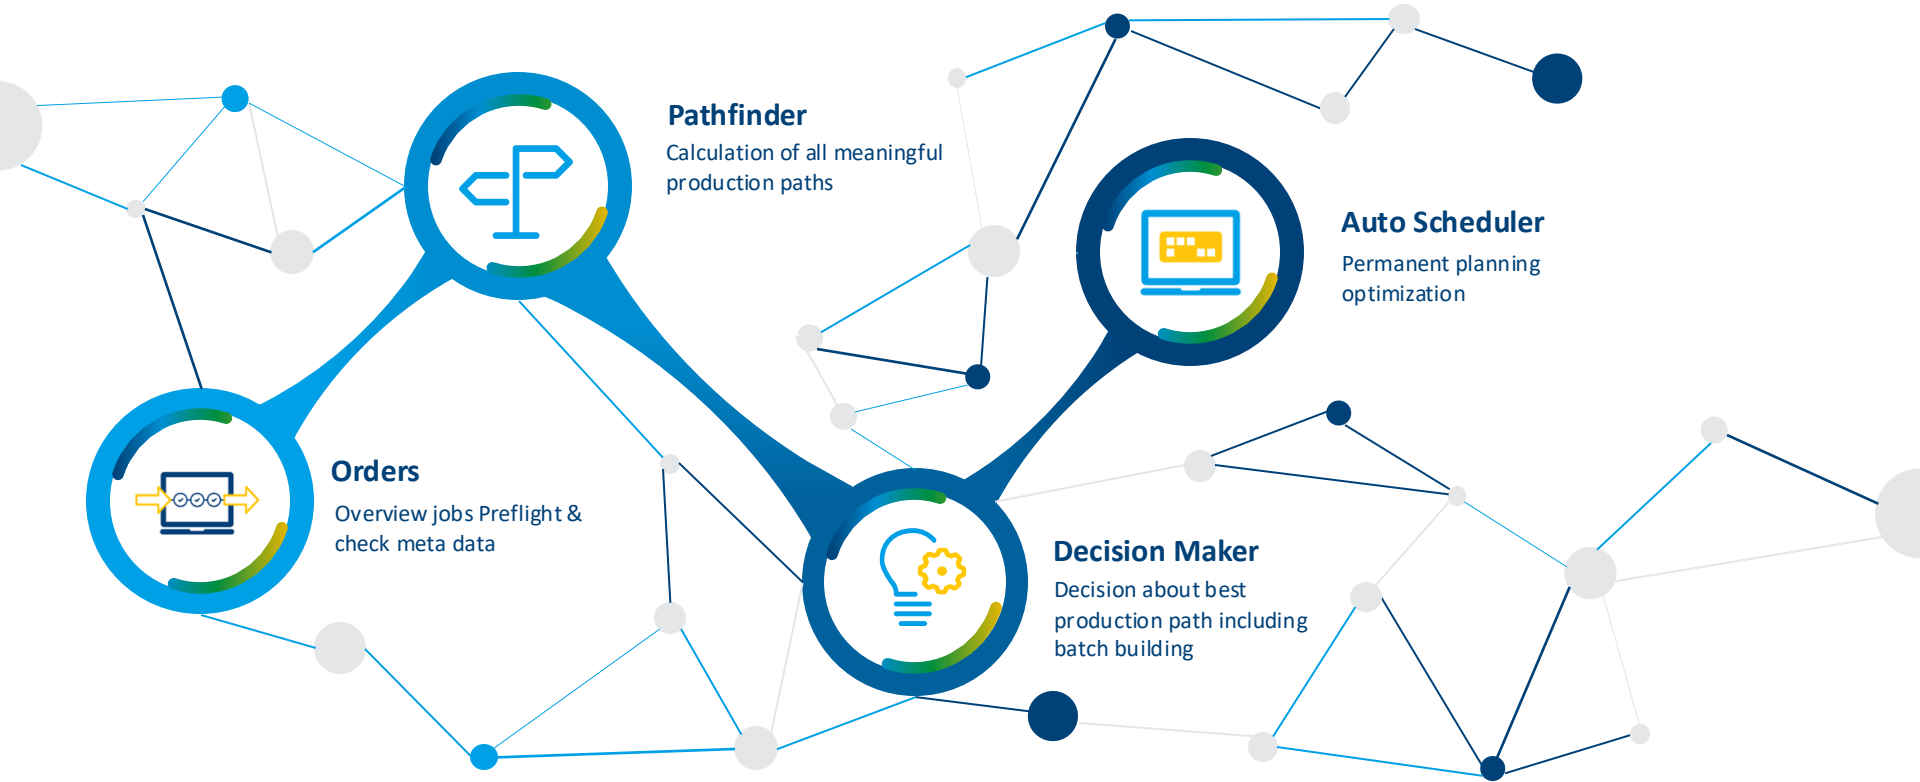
Pathfinder
Calculation of all meaningful production paths

Auto Scheduler
Permanent planning optimization

Orders
Overview jobs Preflight & check meta data

Decision Maker
Decision about best production path including batch building